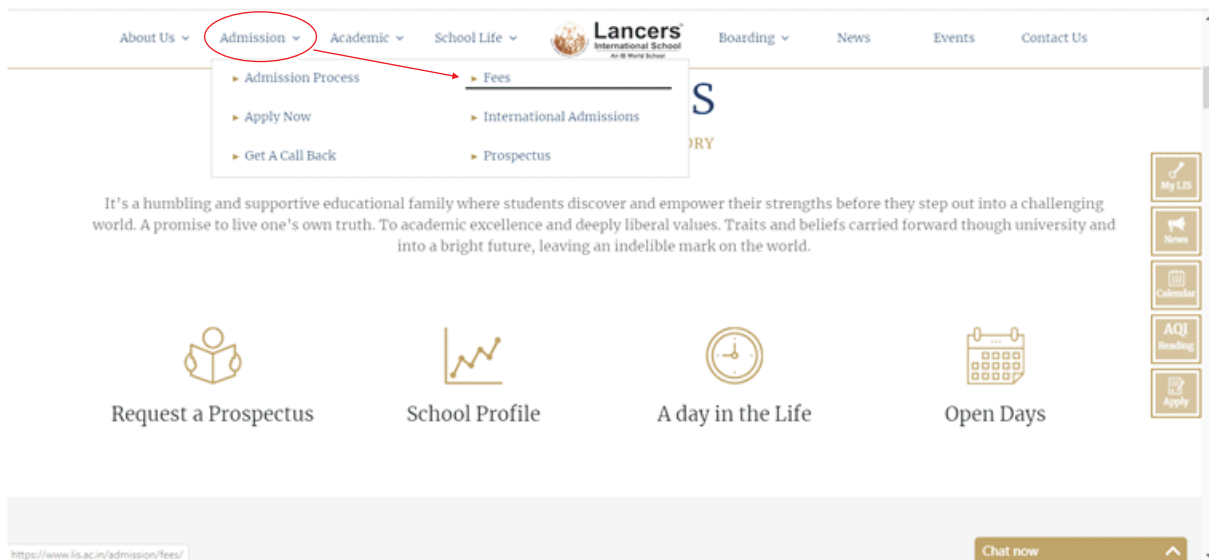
About Us Admission Academic School Life Lancers International School An IB World School Boarding News Events Contact Us

Admission Process
Fees
Apply Now
International Admissions
Get A Call Back
Prospectus

S

ORY

It's a humbling and supportive educational family where students discover and empower their strengths before they step out into a challenging world. A promise to live one's own truth. To academic excellence and deeply liberal values. Traits and beliefs carried forward though university and into a bright future, leaving an indelible mark on the world.

My LIS
News
Calendar
AQI Reading
Apply

Request a Prospectus
School Profile
A day in the Life
Open Days

https://www.lis.ac.in/admission/fees/

Chat now